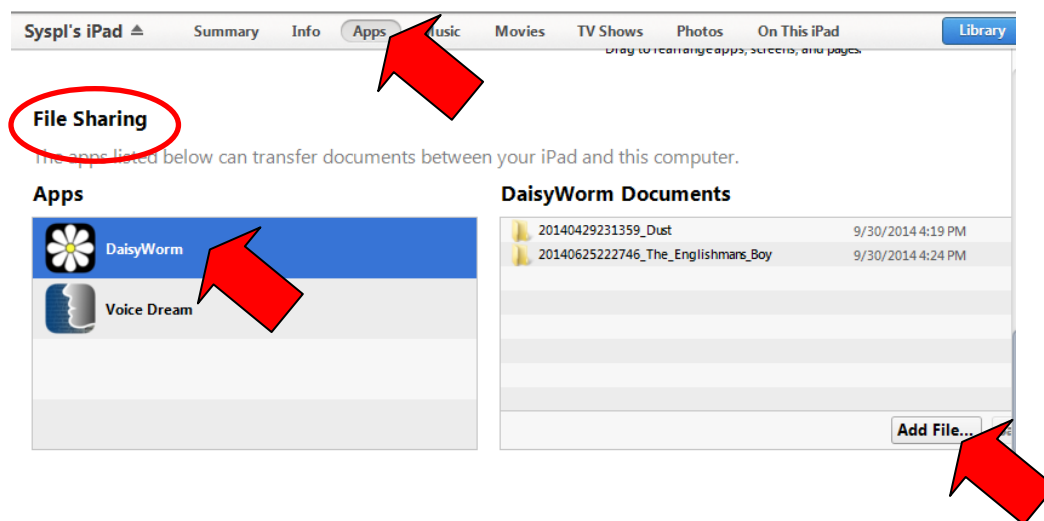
Syspl's iPad Summary Info Apps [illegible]usic Movies TV Shows Photos On This iPad Library

Drag to rearrange apps, screens, and pages.

File Sharing

The apps listed below can transfer documents between your iPad and this computer.

Apps

DaisyWorm

Voice Dream

DaisyWorm Documents

| | |
|---|---|
| 20140429231359_Dust | 9/30/2014 4:19 PM |
| 20140625222746_The_Englishmans_Boy | 9/30/2014 4:24 PM |

Add File...